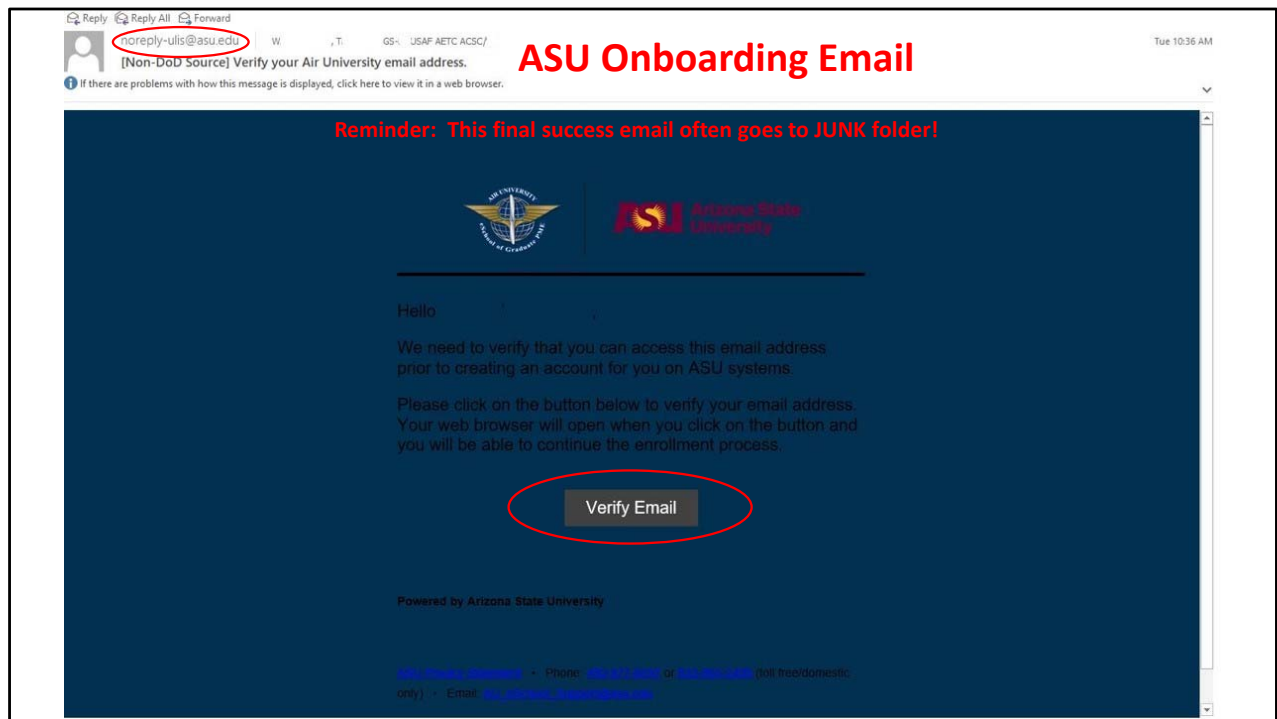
Reply Reply All Forward

noreply-ulis@asu.edu W , T GS- USAF AETC ACSC/

[Non-DoD Source] Verify your Air University email address.

ASU Onboarding Email

Tue 10:36 AM

If there are problems with how this message is displayed, click here to view it in a web browser.

Reminder: This final success email often goes to JUNK folder!

AIR UNIVERSITY School of Graduate PME

ASU Arizona State University

Hello ,

We need to verify that you can access this email address prior to creating an account for you on ASU systems.

Please click on the button below to verify your email address. Your web browser will open when you click on the button and you will be able to continue the enrollment process.

Verify Email

Powered by Arizona State University

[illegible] • Phone: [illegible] or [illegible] (toll free/domestic only) • Email: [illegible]